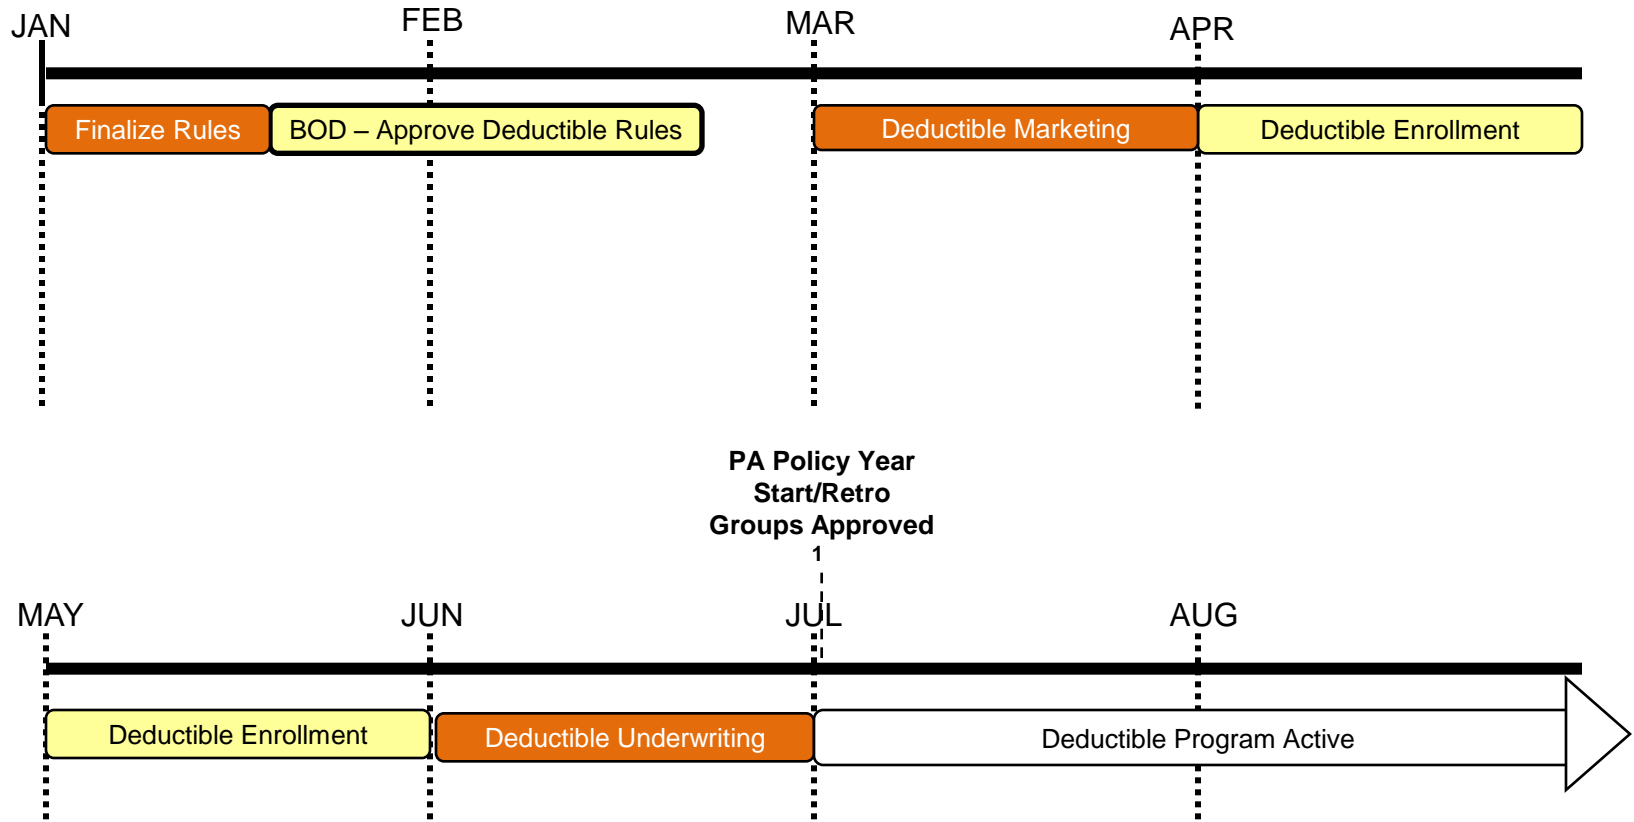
JAN FEB MAR APR

Finalize Rules

BOD – Approve Deductible Rules

Deductible Marketing

Deductible Enrollment

PA Policy Year Start/Retro Groups Approved
1

MAY JUN JUL AUG

Deductible Enrollment

Deductible Underwriting

Deductible Program Active